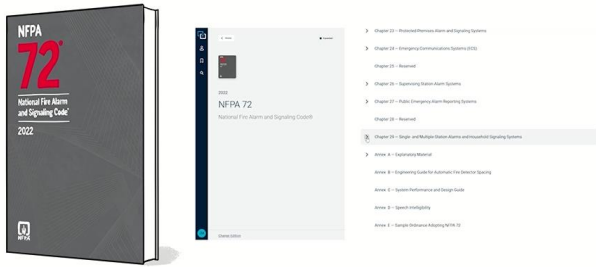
NFPA 72®

National Fire Alarm and Signaling Code®

2022

NFPA

2022

NFPA 72

National Fire Alarm and Signaling Code®

Chapter 23 — Protected Premises Alarm and Signaling Systems

Chapter 24 — Emergency Communications Systems (ECS)

Chapter 25 — Reserved

Chapter 26 — Supervising Station Alarm Systems

Chapter 27 — Public Emergency Alarm Reporting Systems

Chapter 28 — Reserved

Chapter 29 — Single- and Multiple-Station Alarms and Household Signaling Systems

Annex A — Explanatory Material

Annex B — Engineering Guide for Automatic Fire Detector Spacing

Annex C — System Performance and Design Guide

Annex D — Speech Intelligibility

Annex E — Sample Ordinance Adopting NFPA 72